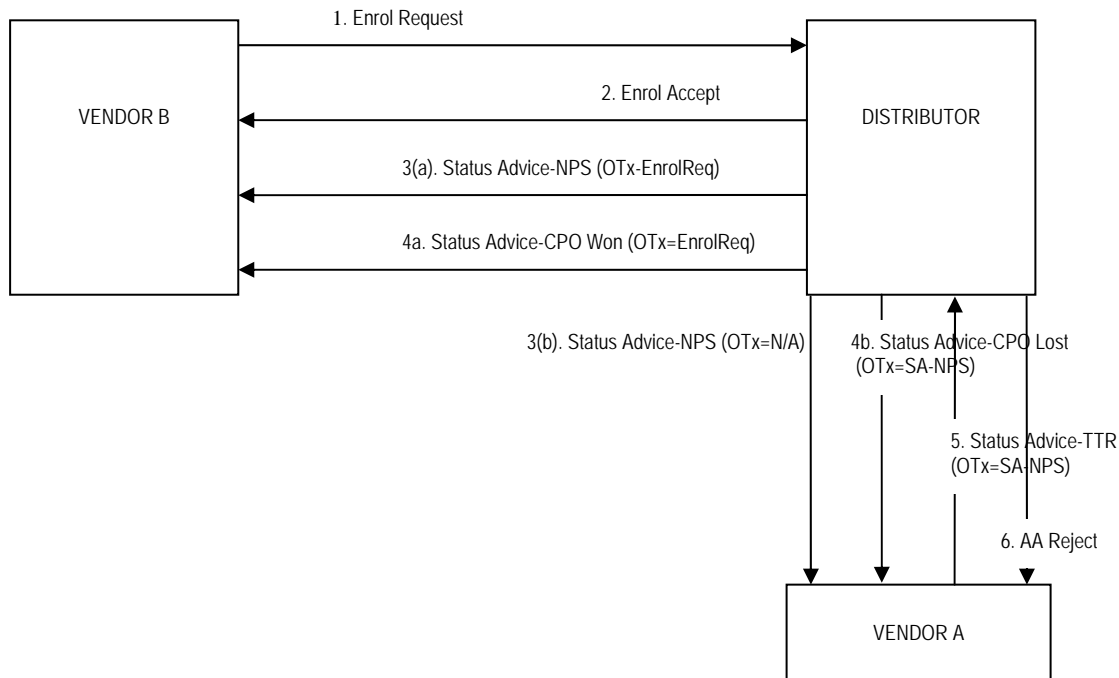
1. Enrol Request

VENDOR B

2. Enrol Accept

DISTRIBUTOR

3(a). Status Advice-NPS (OTx-EnrolReq)

4a. Status Advice-CPO Won (OTx=EnrolReq)

3(b). Status Advice-NPS (OTx=N/A)

4b. Status Advice-CPO Lost (OTx=SA-NPS)

5. Status Advice-TTR (OTx=SA-NPS)

6. AA Reject

VENDOR A